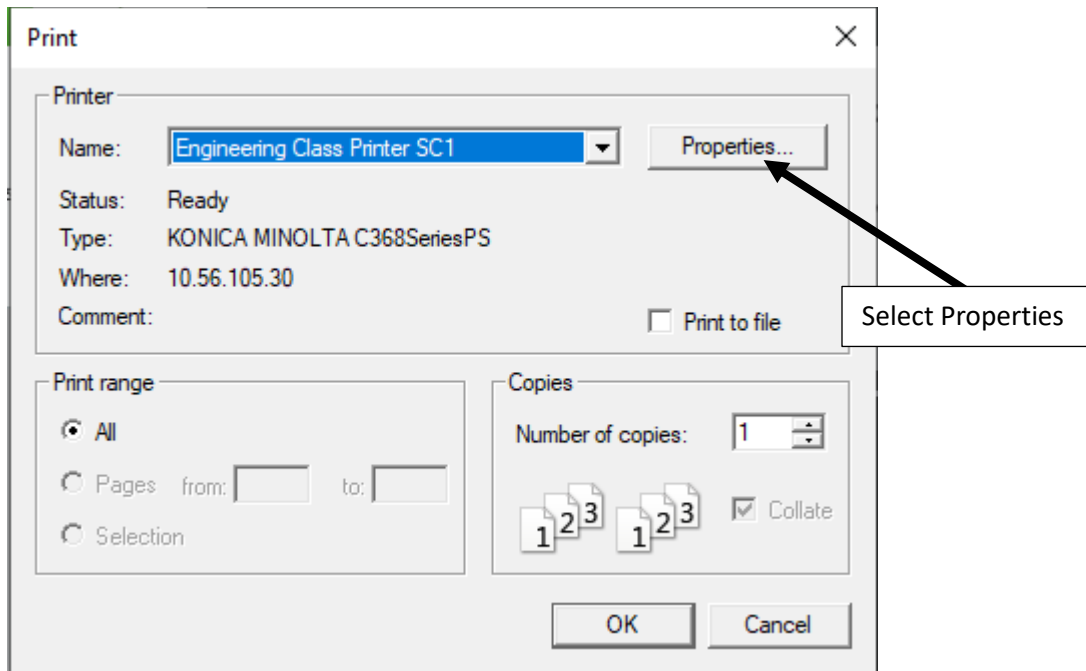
Print

×

Printer

Name: Engineering Class Printer SC1

Properties...

Status: Ready

Type: KONICA MINOLTA C368SeriesPS

Where: 10.56.105.30

Comment:

Print to file

Select Properties

Print range

All

Pages from: to:

Selection

Copies

Number of copies: 1

1 2 3 1 2 3

Collate

OK

Cancel